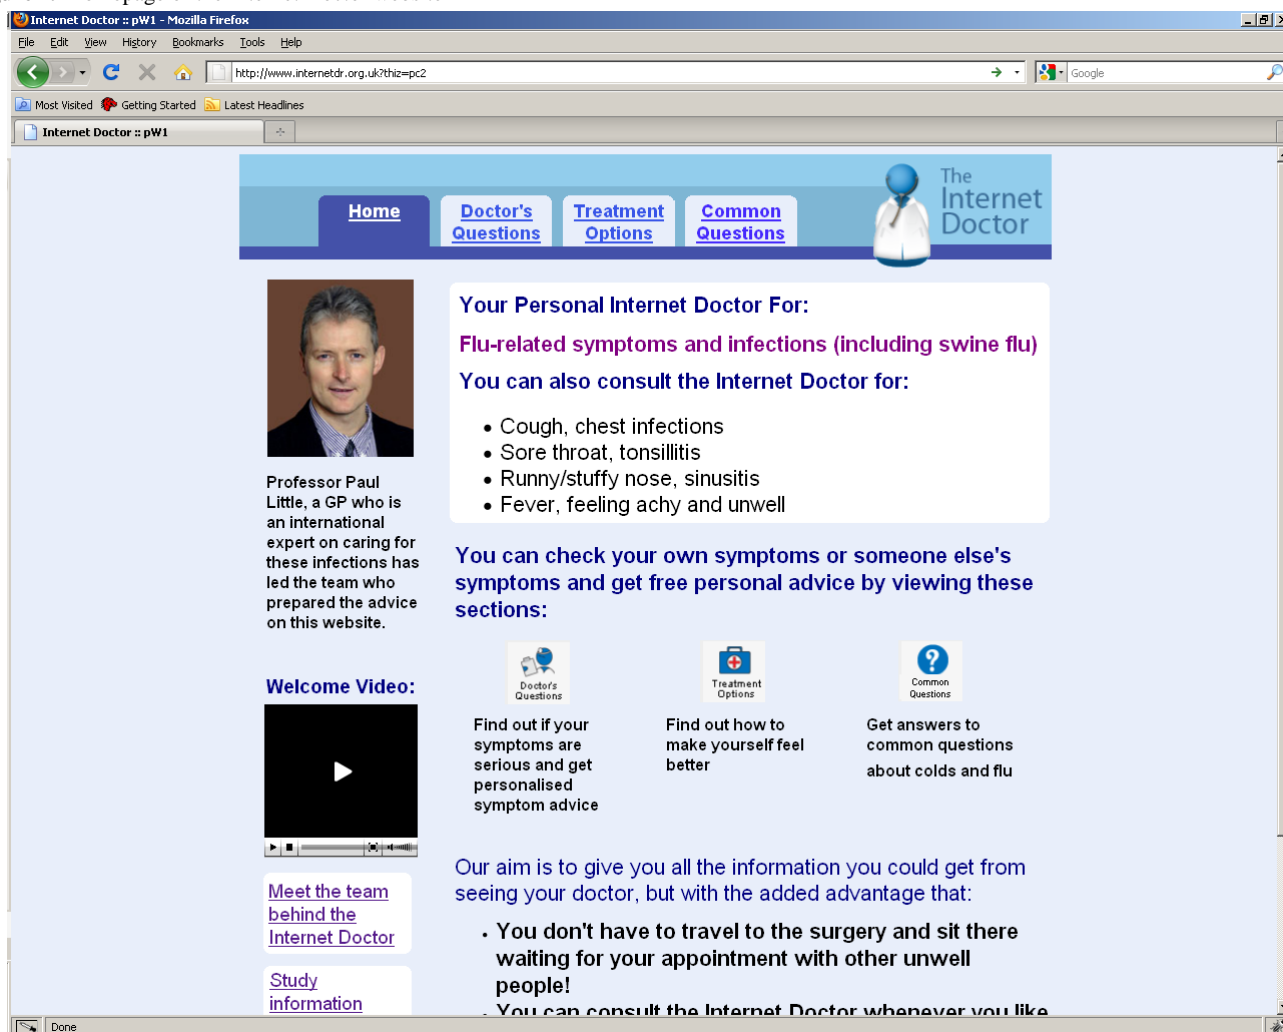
Internet Doctor :: pW1 - Mozilla Firefox

File Edit View History Bookmarks Tools Help

http://www.internetdr.org.uk?thiz=pc2

Google

Most Visited Getting Started Latest Headlines

Internet Doctor :: pW1

Home Doctor's Questions Treatment Options Common Questions

The Internet Doctor

Your Personal Internet Doctor For:

Flu-related symptoms and infections (including swine flu)

You can also consult the Internet Doctor for:

- Cough, chest infections
- Sore throat, tonsillitis
- Runny/stuffy nose, sinusitis
- Fever, feeling achy and unwell

Professor Paul Little, a GP who is an international expert on caring for these infections has led the team who prepared the advice on this website.

You can check your own symptoms or someone else's symptoms and get free personal advice by viewing these sections:

Doctor's Questions

Find out if your symptoms are serious and get personalised symptom advice

Treatment Options

Find out how to make yourself feel better

Common Questions

Get answers to common questions about colds and flu

Welcome Video:

Meet the team behind the Internet Doctor

Study information

Our aim is to give you all the information you could get from seeing your doctor, but with the added advantage that:

- You don't have to travel to the surgery and sit there waiting for your appointment with other unwell people!
- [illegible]

Done